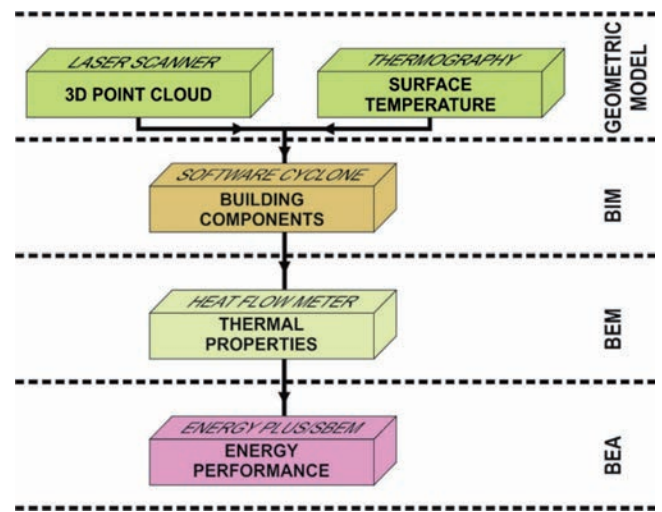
LASER SCANNER
3D POINT CLOUD

THERMOGRAPHY
SURFACE TEMPERATURE

GEOMETRIC MODEL

SOFTWARE CYCLONE
BUILDING COMPONENTS

BIM

HEAT FLOW METER
THERMAL PROPERTIES

BEM

ENERGY PLUS/SBEM
ENERGY PERFORMANCE

BEA